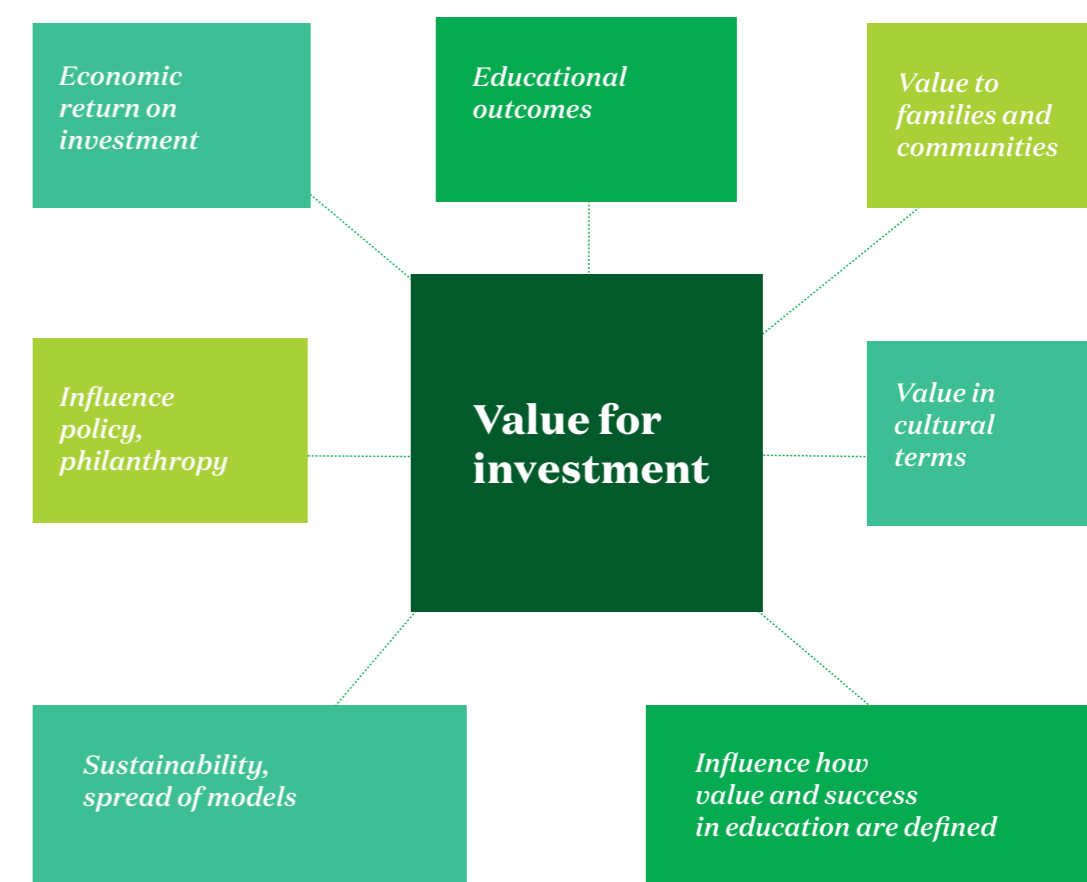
Economic return on investment

Educational outcomes

Value to families and communities

Influence policy, philanthropy

Value for investment

Value in cultural terms

Sustainability, spread of models

Influence how value and success in education are defined